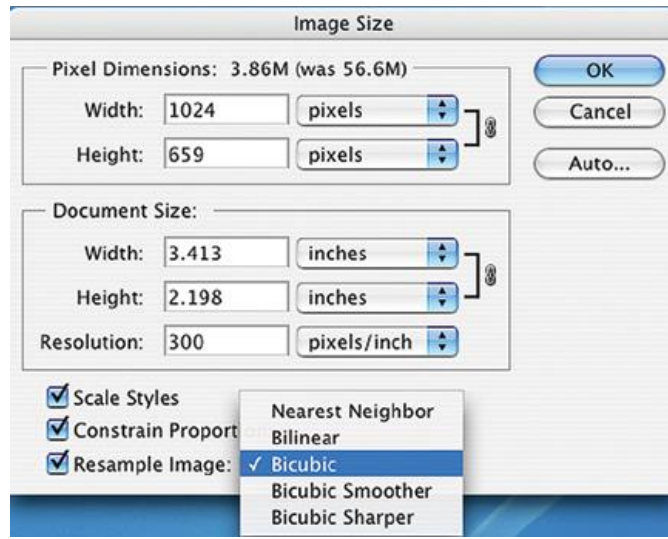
Image Size

Pixel Dimensions: 3.86M (was 56.6M)

Width: 1024 pixels

Height: 659 pixels

OK

Cancel

Auto...

Document Size:

Width: 3.413 inches

Height: 2.198 inches

Resolution: 300 pixels/inch

Scale Styles

Constrain Proport

Resample Image:

Nearest Neighbor

Bilinear

✓ Bicubic

Bicubic Smoother

Bicubic Sharper